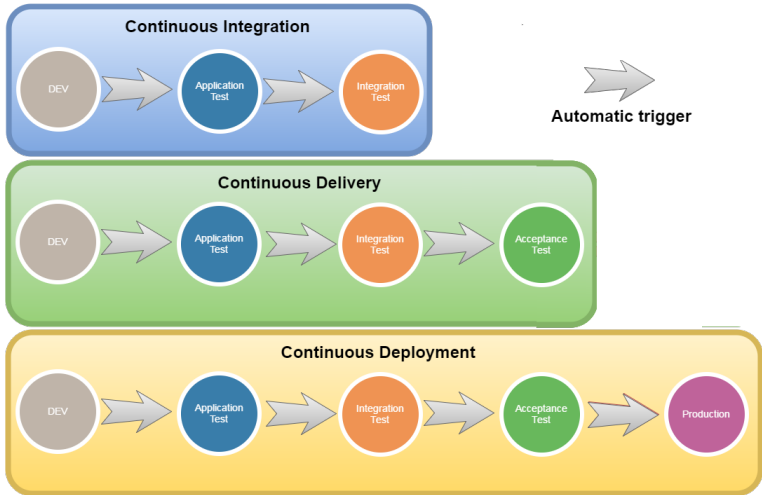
Continuous Integration

DEV

Application Test

Integration Test

Automatic trigger

Continuous Delivery

DEV

Application Test

Integration Test

Acceptance Test

Continuous Deployment

DEV

Application Test

Integration Test

Acceptance Test

Production